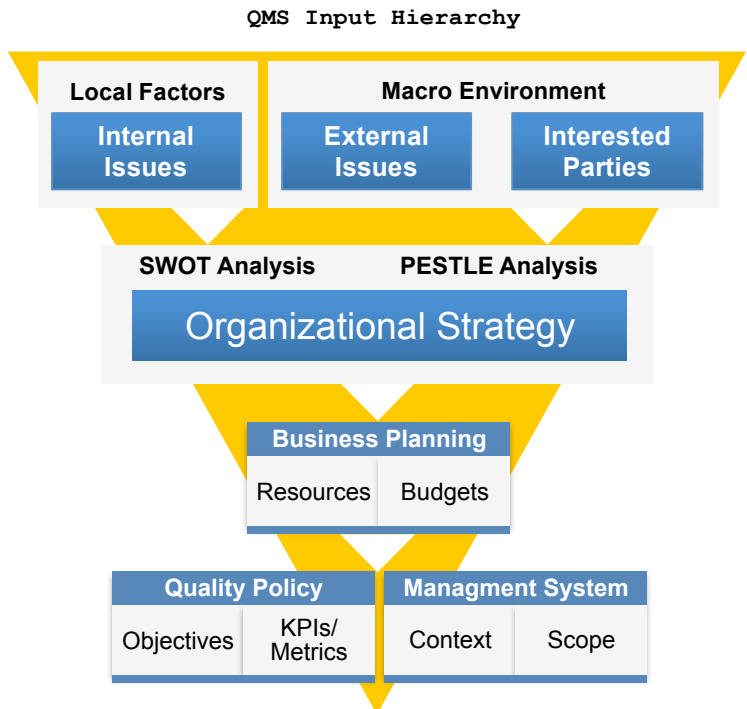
QMS Input Hierarchy

Local Factors

Internal Issues

Macro Environment

External Issues

Interested Parties

SWOT Analysis

PESTLE Analysis

Organizational Strategy

Business Planning

Resources

Budgets

Quality Policy

Objectives

KPIs/ Metrics

Managment System

Context

Scope